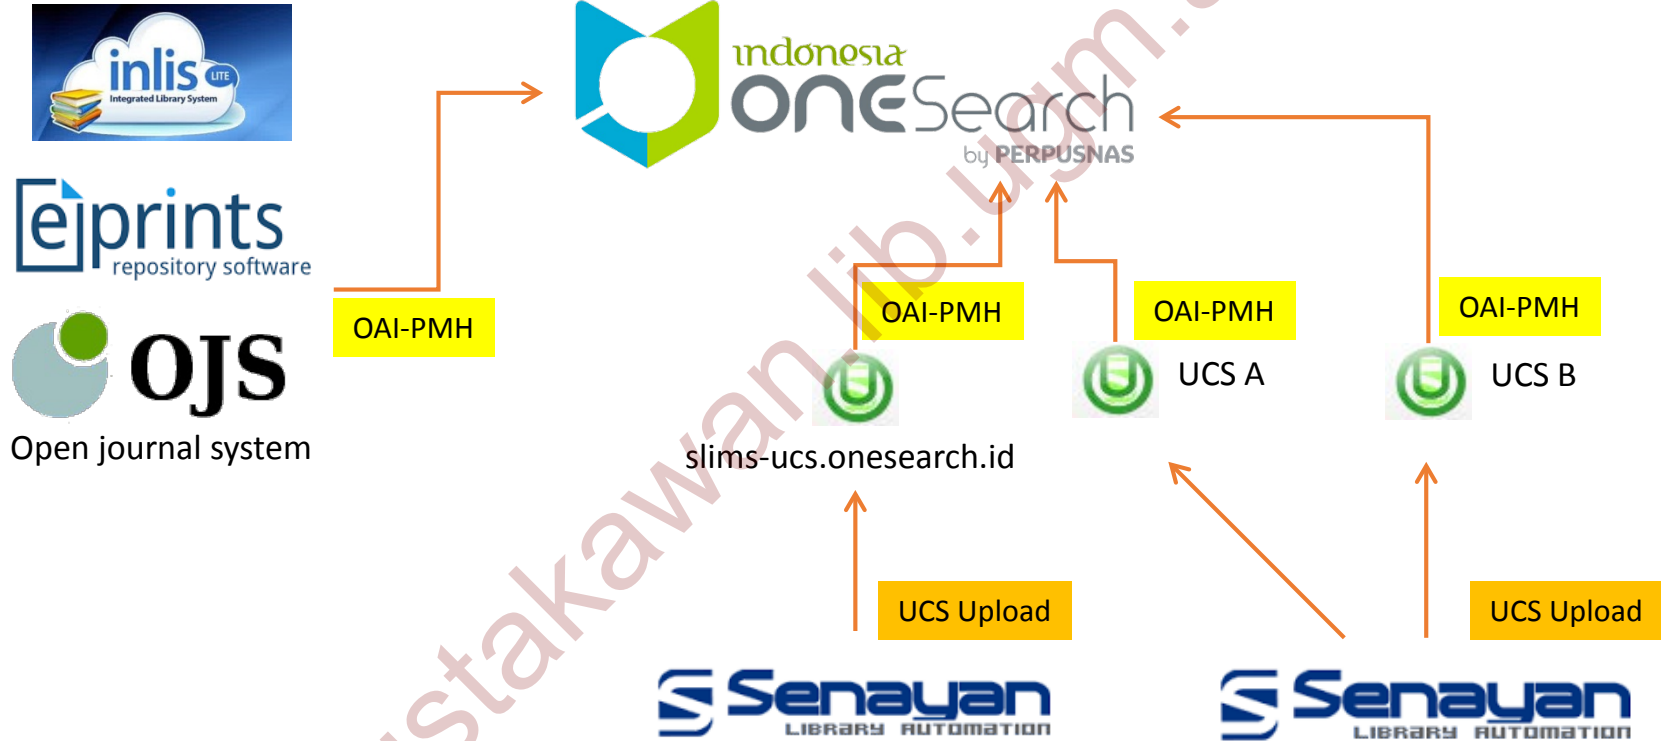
inlis LITE
Integrated Library System

eprints
repository software

OJS
Open journal system

OAI-PMH

indonesia
oneSearch
by PERPUSNAS

OAI-PMH

OAI-PMH

OAI-PMH

UCS A

UCS B

slims-ucs.onesearch.id

UCS Upload

UCS Upload

Senayan
LIBRARY AUTOMATION

Senayan
LIBRARY AUTOMATION

pustakawan.lib.ugm.a